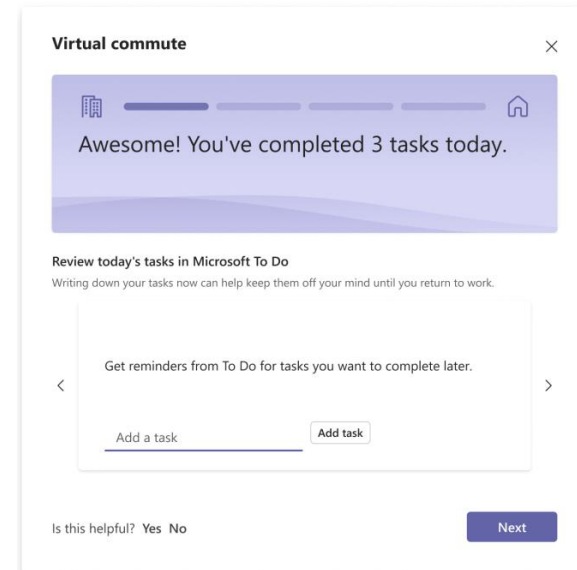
Virtual commute

Awesome! You've completed 3 tasks today.

Review today's tasks in Microsoft To Do

Writing down your tasks now can help keep them off your mind until you return to work.

Get reminders from To Do for tasks you want to complete later.

Add a task

Add task

Is this helpful? Yes No

Next